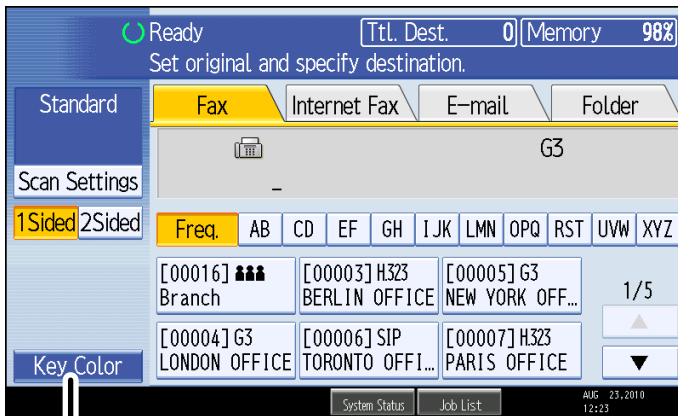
Ready
Ttl. Dest. 0
Memory 98%
Set original and specify destination.

Standard
Fax
Internet Fax
E-mail
Folder
G3
_
Scan Settings
1Sided
2Sided
Freq.
AB
CD
EF
GH
IJK
LMN
OPQ
RST
UVW
XYZ
[00016]
Branch
[00003] H.323
BERLIN OFFICE
[00005] G3
NEW YORK OFF...
1/5
[00004] G3
LONDON OFFICE
[00006] SIP
TORONTO OFFI...
[00007] H.323
PARIS OFFICE
Key Color
System Status
Job List
AUG 23,2010
12:23